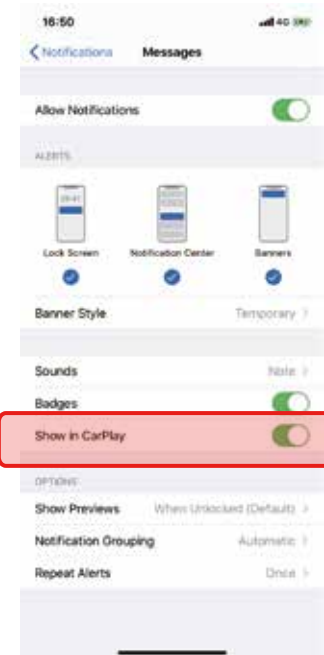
16:50
4G

< Notifications Messages

Allow Notifications

ALERTS

09:41

Lock Screen Notification Center Banners

Banner Style Temporary >

Sounds Note >

Badges

Show in CarPlay

OPTIONS

Show Previews When Unlocked (Default) >

Notification Grouping Automatic >

Repeat Alerts Once >